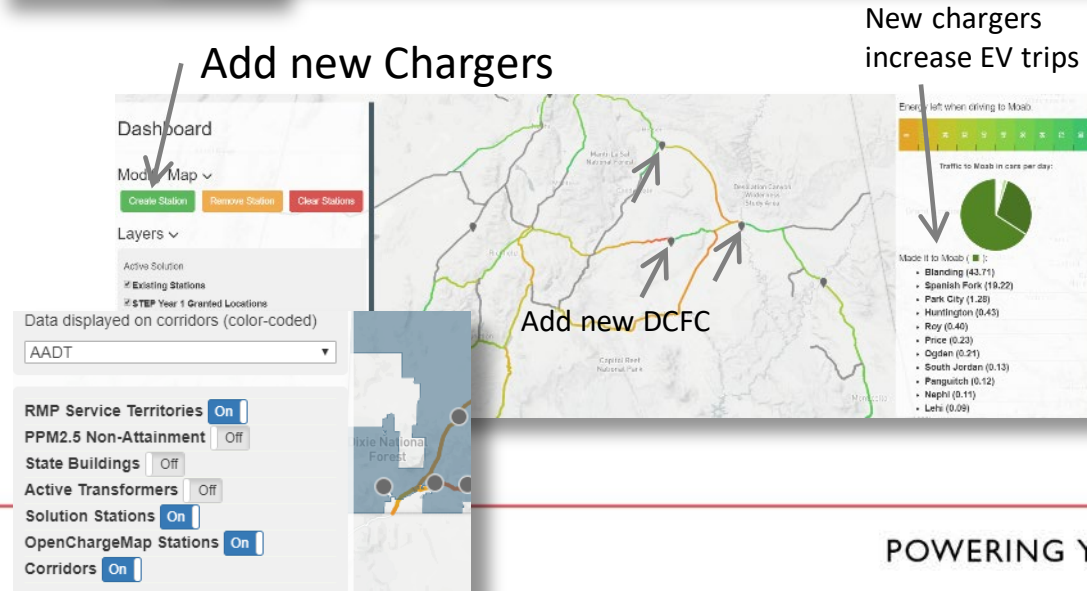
New chargers increase EV trips

Add new Chargers

Dashboard

Model Map ⌄

Create Station | Remove Station | Clear Stations

Layers ⌄

Active Solution

Existing Stations

STEP Year 1 Granted Locations

Energy left when driving to Moab

Traffic to Moab in cars per day:

Made it to Moab ( ■ ):

- Blanding (43.71)
- Spanish Fork (19.22)
- Park City (1.28)
- Huntington (0.43)
- Roy (0.40)
- Price (0.23)
- Ogden (0.21)
- South Jordan (0.13)
- Panguitch (0.12)
- Nephi (0.11)
- Lehi (0.09)

Add new DCFC

Capitol Reef National Park

Data displayed on corridors (color-coded)

AADT

RMP Service Territories On

PPM2.5 Non-Attainment Off

State Buildings Off

Active Transformers Off

Solution Stations On

OpenChargeMap Stations On

Corridors On

Dixie National Forest

POWERING Y